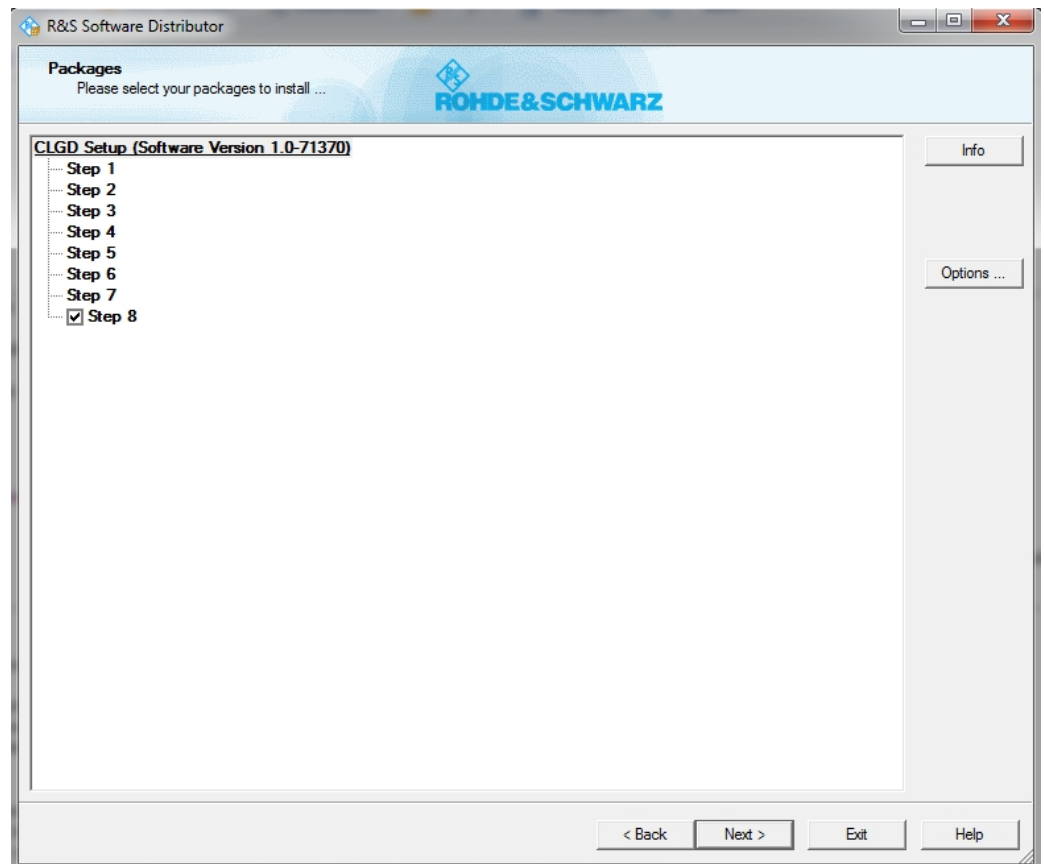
R&S Software Distributor

Packages
Please select your packages to install ...

ROHDE&SCHWARZ

CLGD Setup (Software Version 1.0-71370)
Step 1
Step 2
Step 3
Step 4
Step 5
Step 6
Step 7
Step 8

Info

Options ...

< Back Next > Exit Help